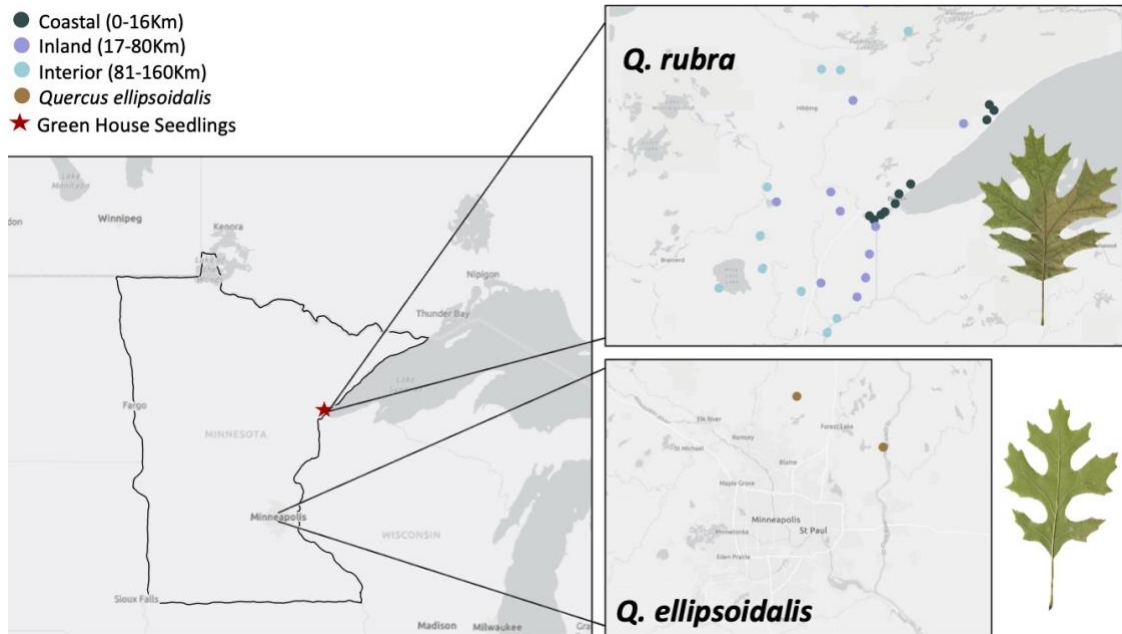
Coastal (0-16Km)
Inland (17-80Km)
Interior (81-160Km)
Quercus ellipsoidalis
Green House Seedlings

Q. rubra

Hibbing

Brainerd

Lake Manitoba
Winnipeg
Kenora
Nipigon
Thunder Bay
Lake Superior
Fargo
MINNESOTA
Minneapolis
WISCONSIN
Sioux Falls
Madison
Milwaukee

Elk River
Ramsey
Forest Lake
St Michael
Blaine
Maple Grove
Minneapolis
St Paul
Minnetonka
Eden Prairie

Q. ellipsoidalis